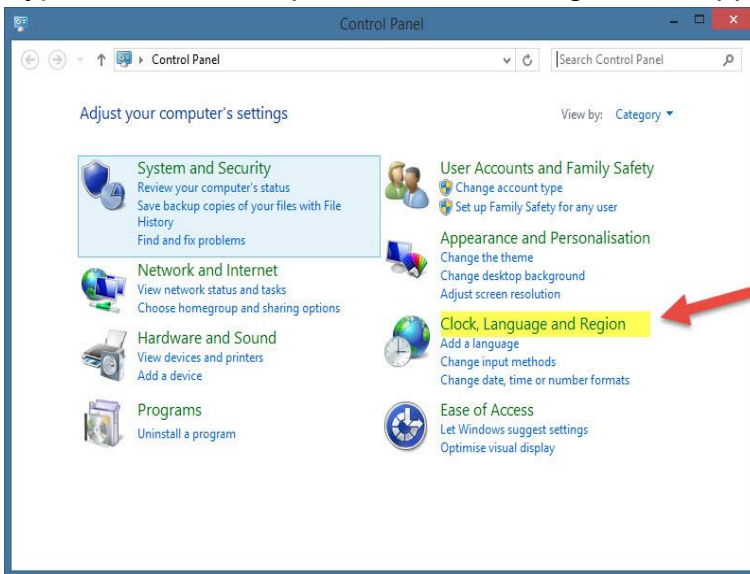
Control Panel

Control Panel

Search Control Panel

Adjust your computer's settings

View by: Category

System and Security
Review your computer's status
Save backup copies of your files with File History
Find and fix problems

Network and Internet
View network status and tasks
Choose homegroup and sharing options

Hardware and Sound
View devices and printers
Add a device

Programs
Uninstall a program

User Accounts and Family Safety
Change account type
Set up Family Safety for any user

Appearance and Personalisation
Change the theme
Change desktop background
Adjust screen resolution

Clock, Language and Region
Add a language
Change input methods
Change date, time or number formats

Ease of Access
Let Windows suggest settings
Optimise visual display